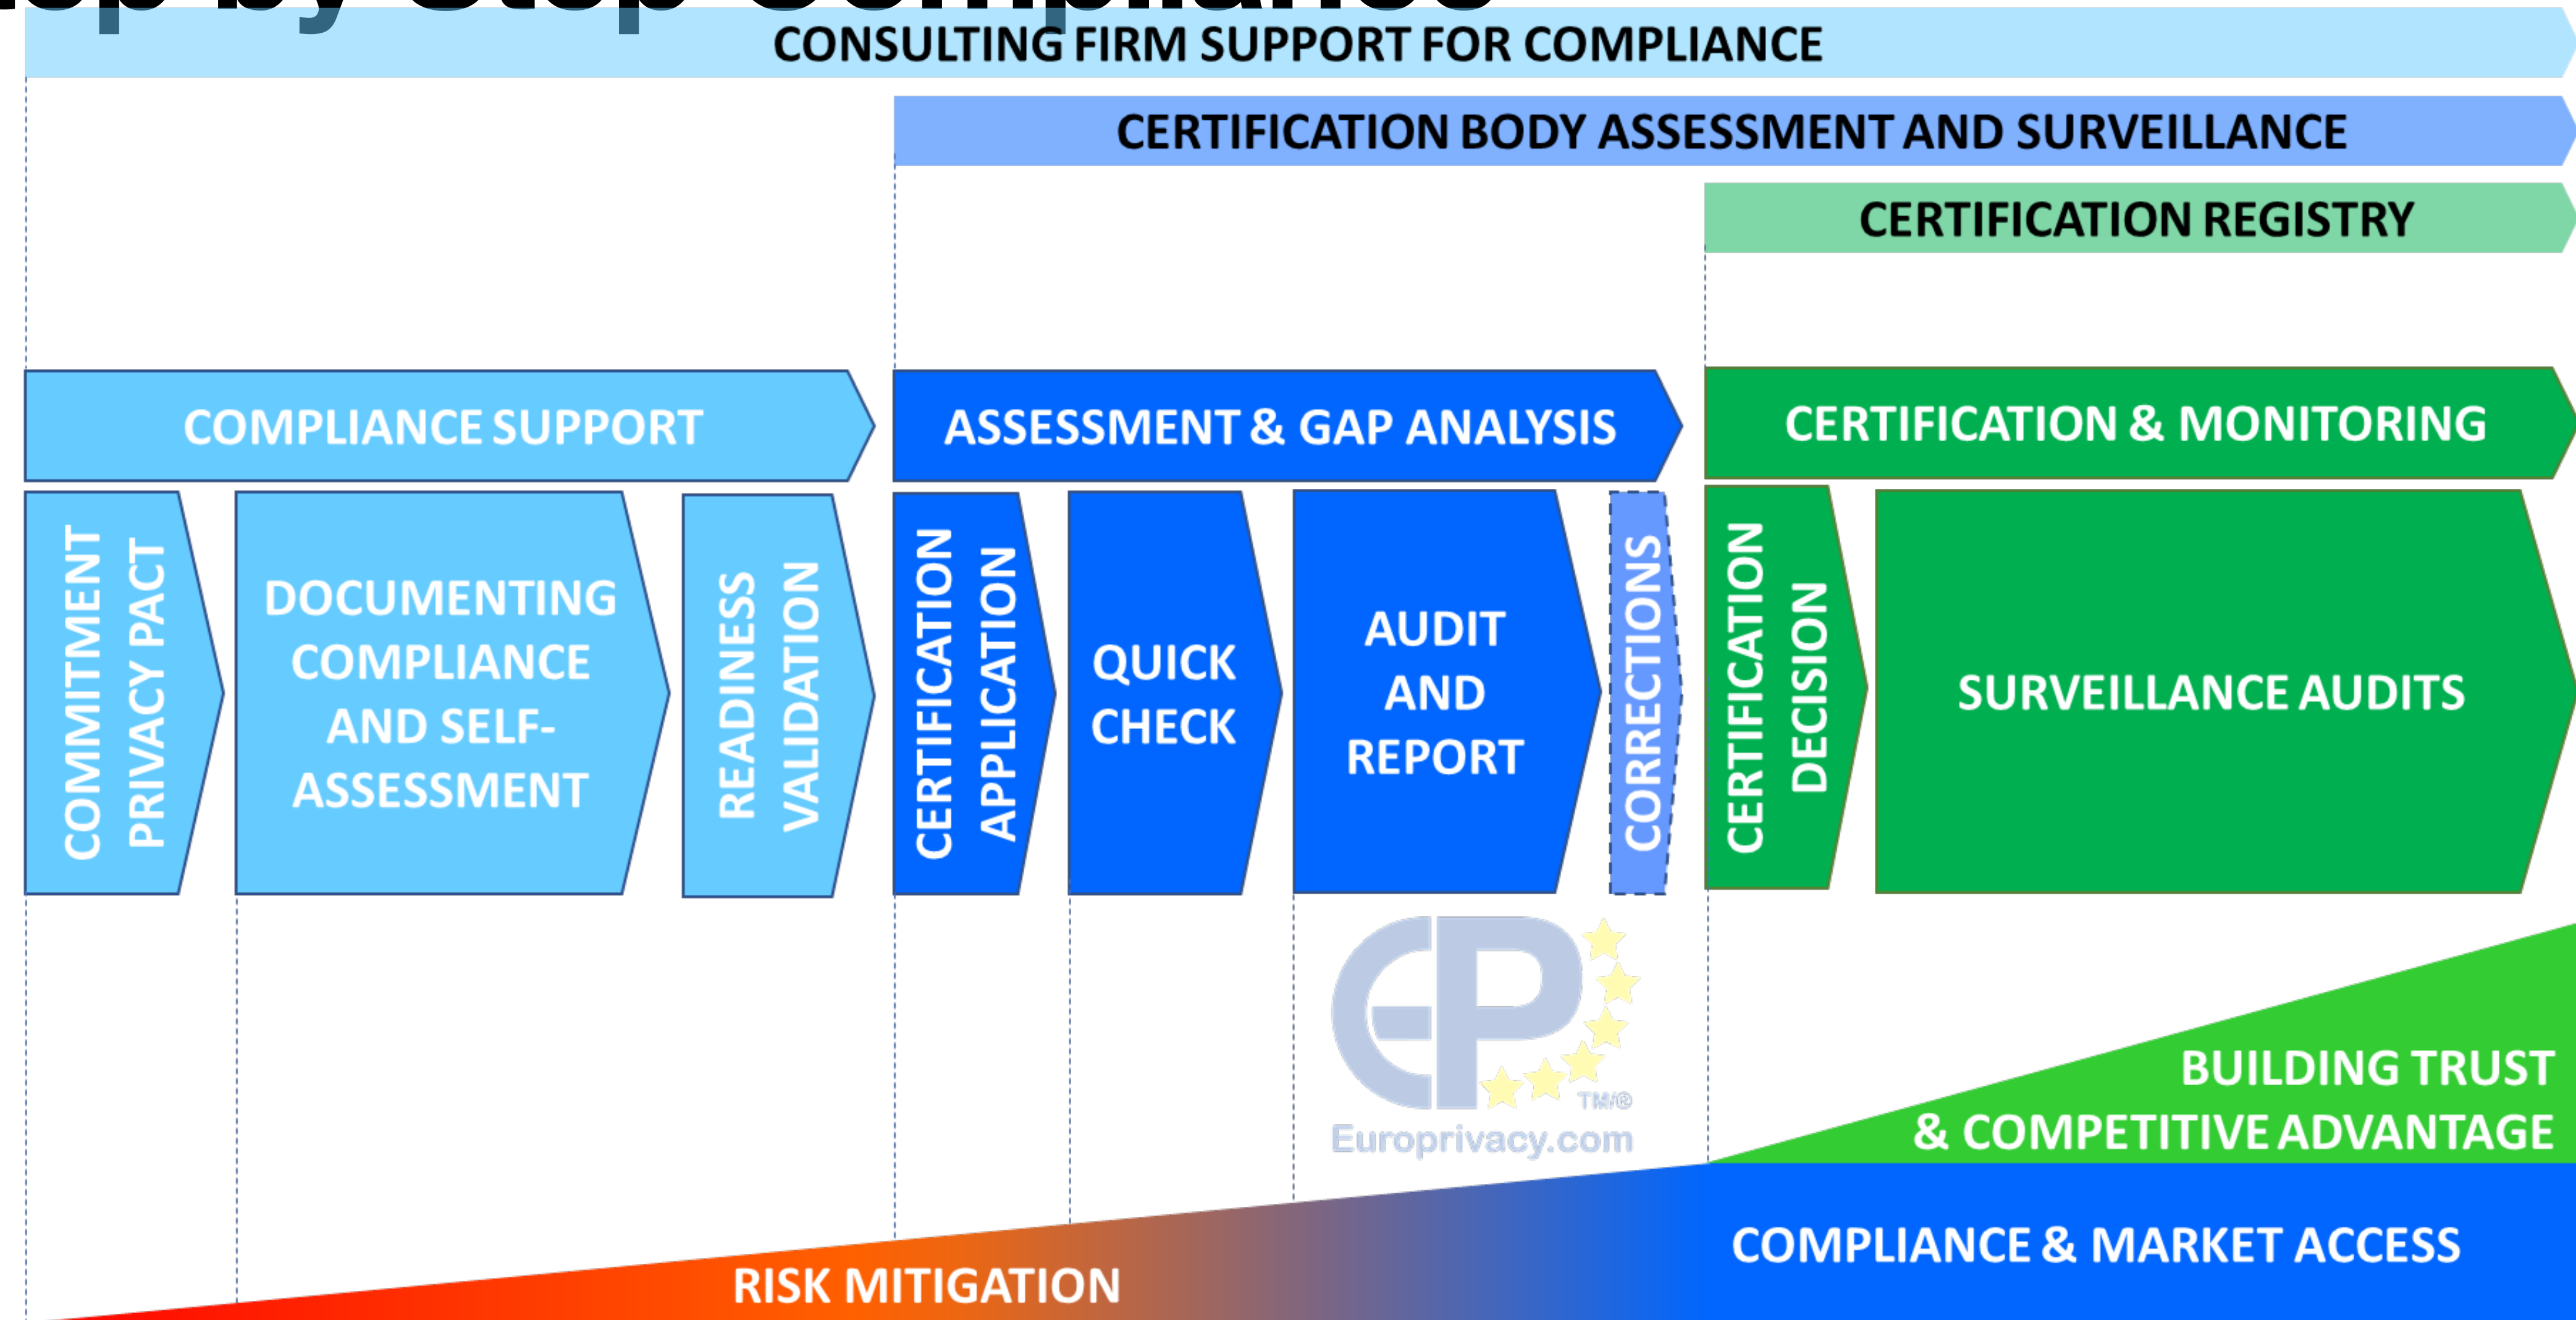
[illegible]

CONSULTING FIRM SUPPORT FOR COMPLIANCE

CERTIFICATION BODY ASSESSMENT AND SURVEILLANCE

CERTIFICATION REGISTRY

COMPLIANCE SUPPORT

ASSESSMENT & GAP ANALYSIS

CERTIFICATION & MONITORING

COMMITMENT PRIVACY PACT

DOCUMENTING COMPLIANCE AND SELF-ASSESSMENT

READINESS VALIDATION

CERTIFICATION APPLICATION

QUICK CHECK

AUDIT AND REPORT

CORRECTIONS

CERTIFICATION DECISION

SURVEILLANCE AUDITS

EP

TM®

Europrivacy.com

BUILDING TRUST & COMPETITIVE ADVANTAGE

COMPLIANCE & MARKET ACCESS

RISK MITIGATION